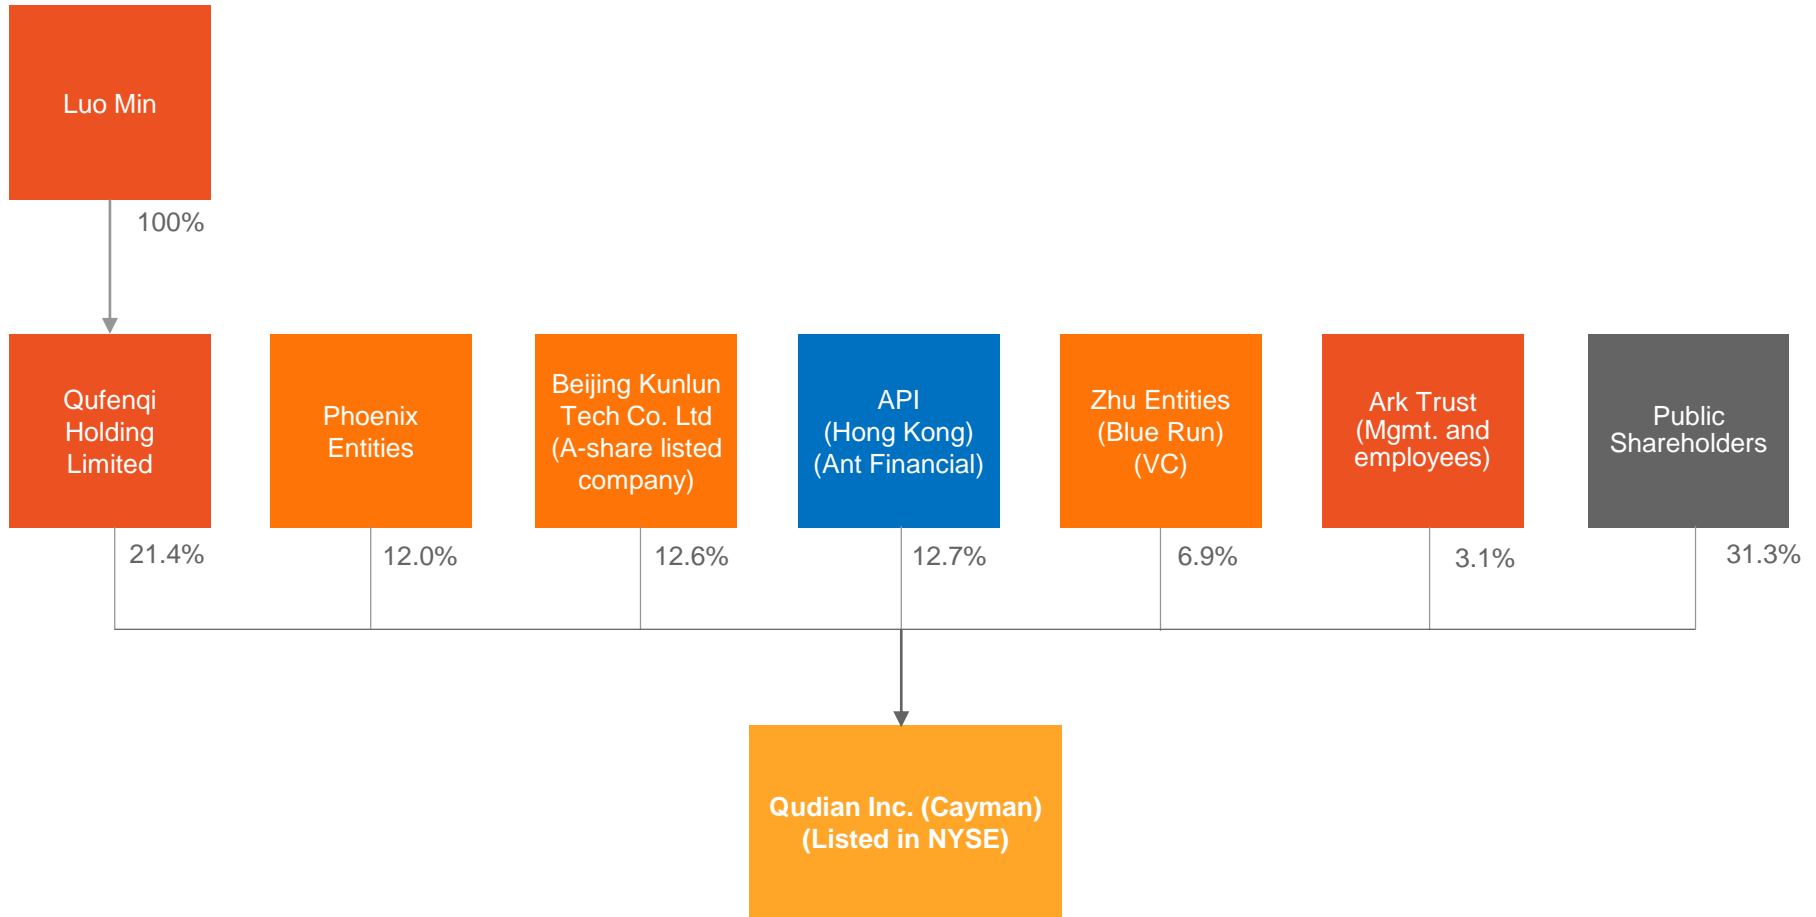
Luo Min

100%

Qufenqi Holding Limited

Phoenix Entities

Beijing Kunlun Tech Co. Ltd (A-share listed company)

API (Hong Kong) (Ant Financial)

Zhu Entities (Blue Run) (VC)

Ark Trust (Mgmt. and employees)

Public Shareholders

21.4%

12.0%

12.6%

12.7%

6.9%

3.1%

31.3%

Qudian Inc. (Cayman) (Listed in NYSE)